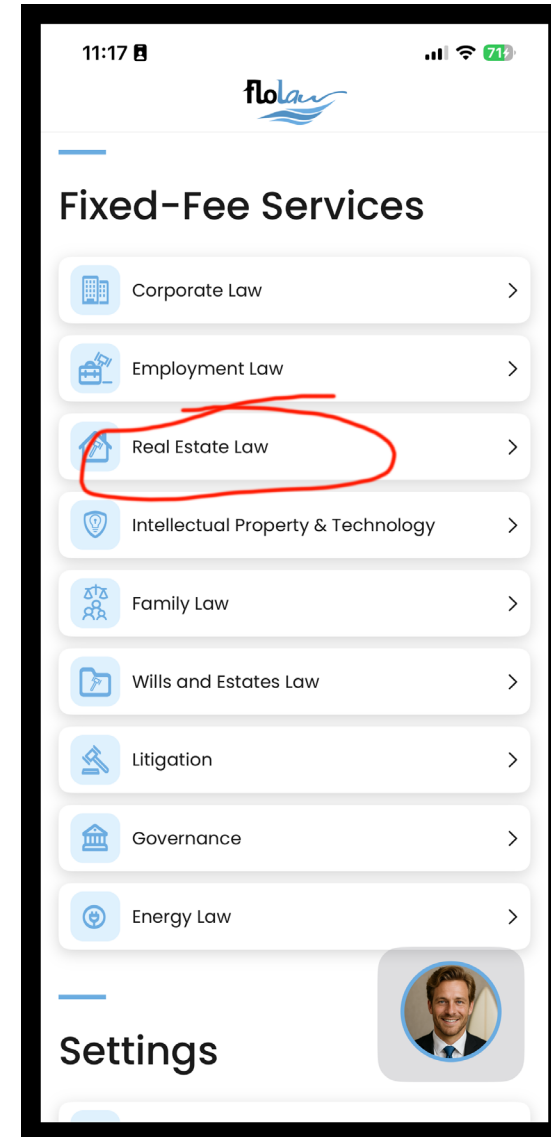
11:17

71

flolaw

Fixed-Fee Services

Corporate Law

Employment Law

Real Estate Law

Intellectual Property & Technology

Family Law

Wills and Estates Law

Litigation

Governance

Energy Law

Settings